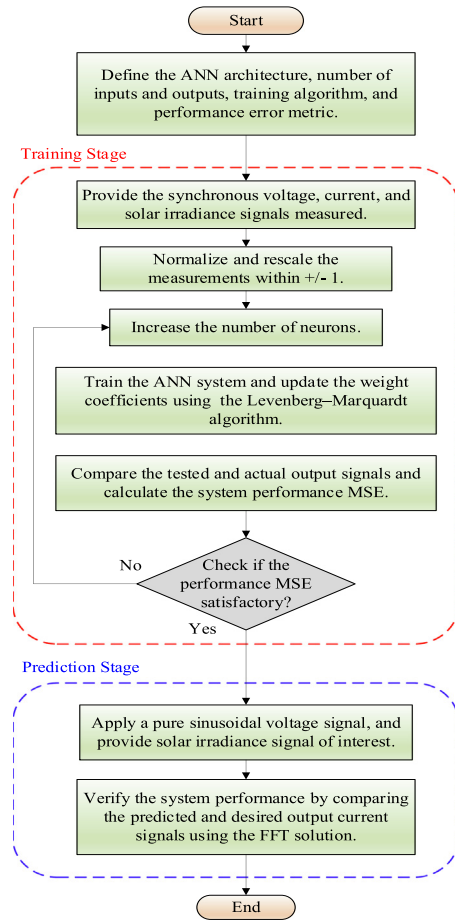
Start

Define the ANN architecture, number of inputs and outputs, training algorithm, and performance error metric.

Training Stage

Provide the synchronous voltage, current, and solar irradiance signals measured.

Normalize and rescale the measurements within +/- 1.

Increase the number of neurons.

Train the ANN system and update the weight coefficients using the Levenberg–Marquardt algorithm.

Compare the tested and actual output signals and calculate the system performance MSE.

No

Check if the performance MSE satisfactory?

Yes

Prediction Stage

Apply a pure sinusoidal voltage signal, and provide solar irradiance signal of interest.

Verify the system performance by comparing the predicted and desired output current signals using the FFT solution.

End